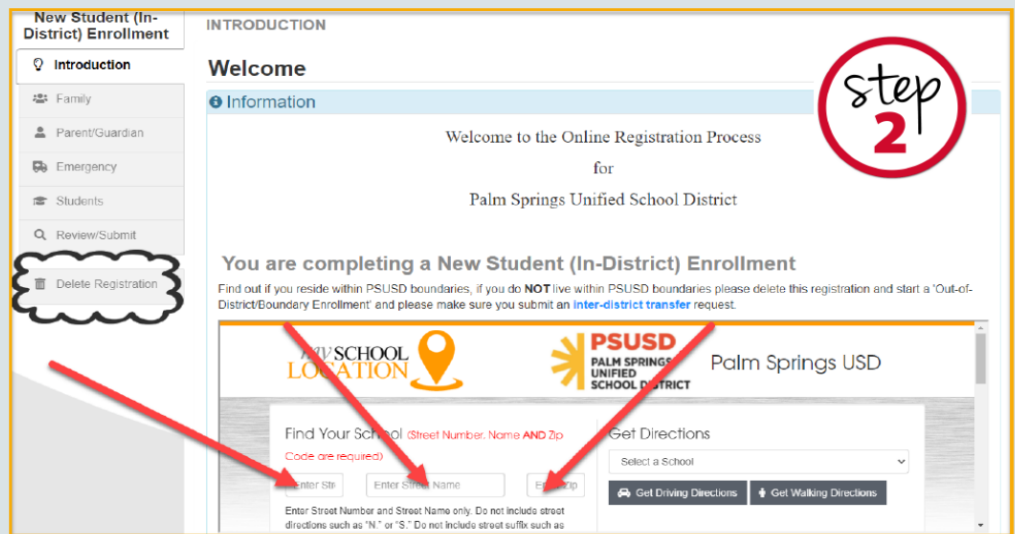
New Student (In-District) Enrollment

Introduction

Family

Parent/Guardian

Emergency

Students

Review/Submit

Delete Registration

INTRODUCTION

Welcome

step 2

Information

Welcome to the Online Registration Process

for

Palm Springs Unified School District

You are completing a New Student (In-District) Enrollment

Find out if you reside within PSUSD boundaries, if you do NOT live within PSUSD boundaries please delete this registration and start a 'Out-of-District/Boundary Enrollment' and please make sure you submit an inter-district transfer request.

MY SCHOOL LOCATION

PSUSD PALM SPRINGS UNIFIED SCHOOL DISTRICT

Palm Springs USD

Find Your School (Street Number, Name AND Zip Code are required)

Enter Str

Enter Street Name

E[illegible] Zip

Enter Street Number and Street Name only. Do not include street directions such as "N." or "S." Do not include street suffix such as

Get Directions

Select a School

Get Driving Directions

Get Walking Directions